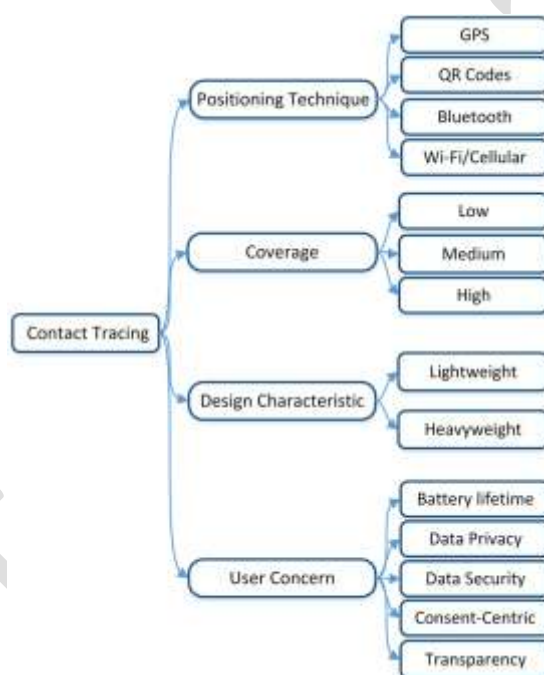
Contact Tracing

Positioning Technique
GPS
QR Codes
Bluetooth
Wi-Fi/Cellular

Coverage
Low
Medium
High

Design Characteristic
Lightweight
Heavyweight

User Concern
Battery lifetime
Data Privacy
Data Security
Consent-Centric
Transparency